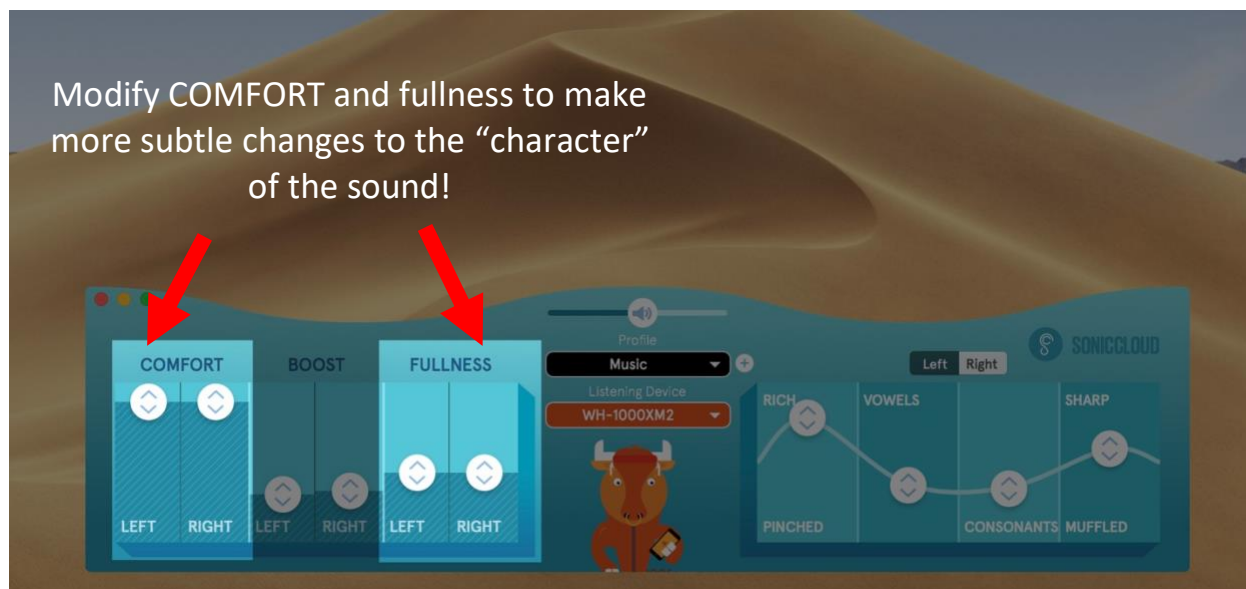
Modify COMFORT and fullness to make more subtle changes to the “character” of the sound!

Profile
Music
Listening Device
WH-1000XM2

SONICCLOUD
Left Right

COMFORT
LEFT RIGHT

BOOST
LEFT RIGHT

FULLNESS
LEFT RIGHT

RICH
VOWELS
SHARP
PINCHED
CONSONANTS
MUFFLED